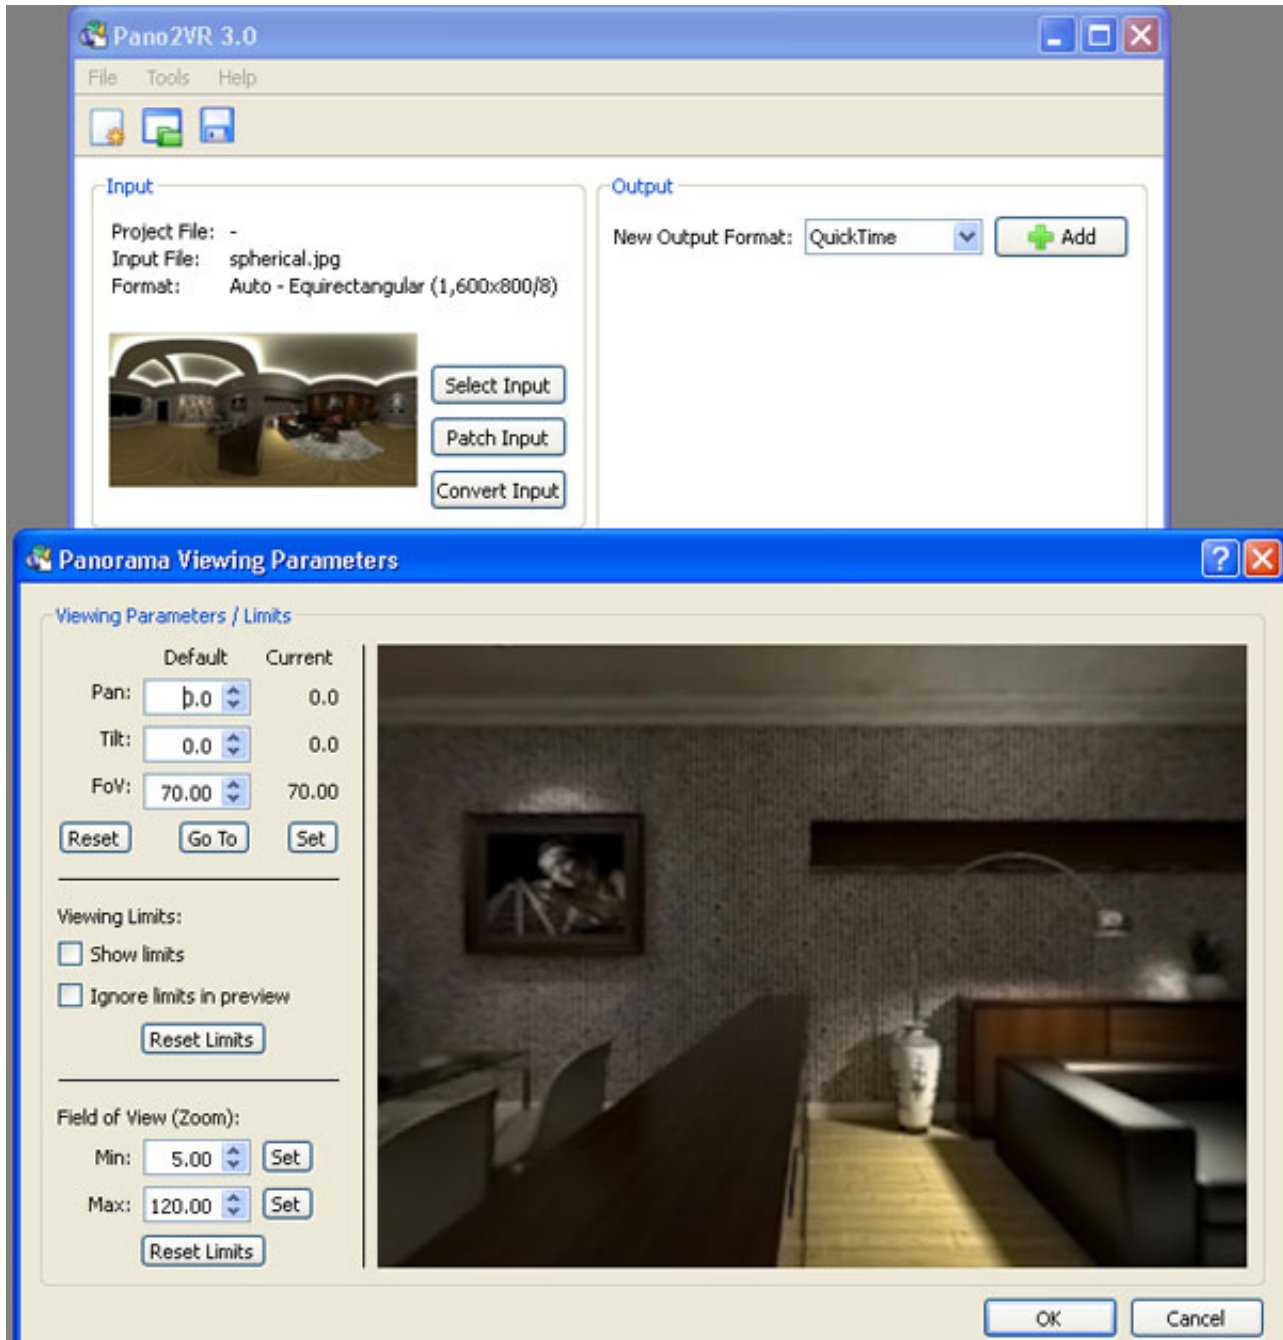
Pano2VR 3.0

File Tools Help

Input

Project File: -
Input File: spherical.jpg
Format: Auto - Equirectangular (1,600x800/8)

Select Input
Patch Input
Convert Input

Output

New Output Format: QuickTime
Add

Panorama Viewing Parameters

Viewing Parameters / Limits

| | Default | Current |
|---|---|---|
| Pan: | 0.0 | 0.0 |
| Tilt: | 0.0 | 0.0 |
| FoV: | 70.00 | 70.00 |

Reset Go To Set

Viewing Limits:
Show limits
Ignore limits in preview
Reset Limits

Field of View (Zoom):
Min: 5.00 Set
Max: 120.00 Set
Reset Limits

OK Cancel